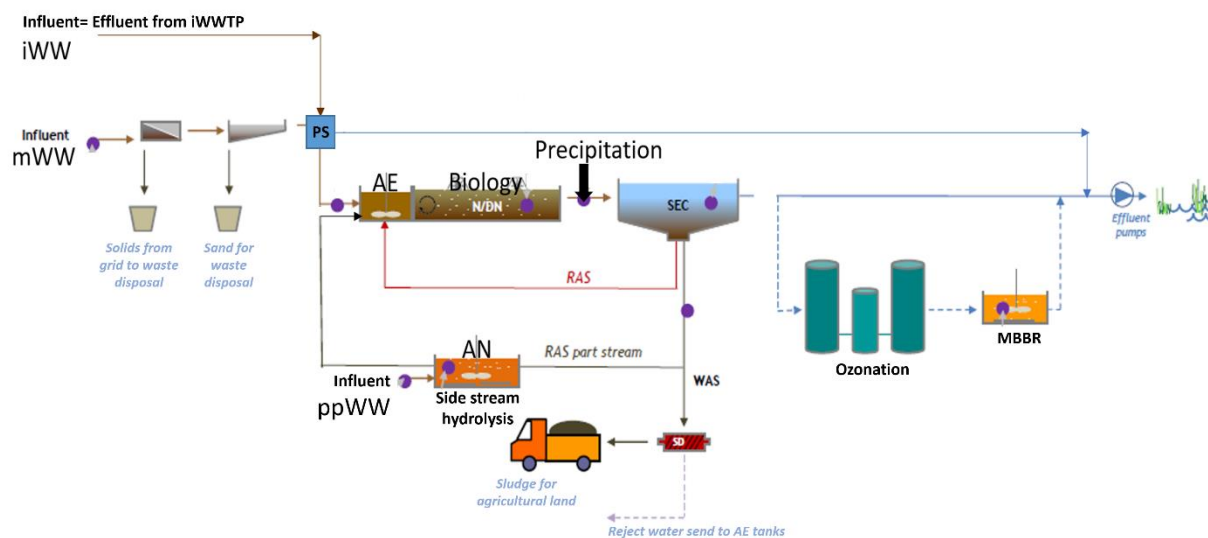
Influent= Effluent from iWWTP
iWW

Influent
mWW

PS

Solids from grid to waste disposal

Sand for waste disposal

AE
Biology
N/DN

Precipitation

SEC

Effluent pumps

RAS

AN
RAS part stream

Influent
ppWW

Side stream hydrolysis

WAS

Ozonation

MBBR

SD

Sludge for agricultural land

Reject water send to AE tanks